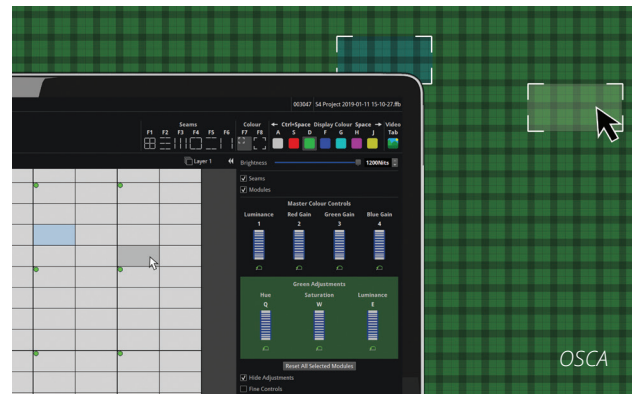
063047 S4 Project 2019-01-11 15-10-27.ffb

Seams
F1 F2 F3 F4 F5 F6

Colour
F7 F8

← Ctrl+Space Display Colour Space → Video
A S D F G H J Tab

Layer 1

Brightness 1200Nits

Seams
Modules

Master Colour Controls
Luminance 1
Red Gain 2
Green Gain 3
Blue Gain 4

Green Adjustments
Hue Q
Saturation W
Luminance E

Reset All Selected Modules

Hide Adjustments
Fine Controls

OSCA